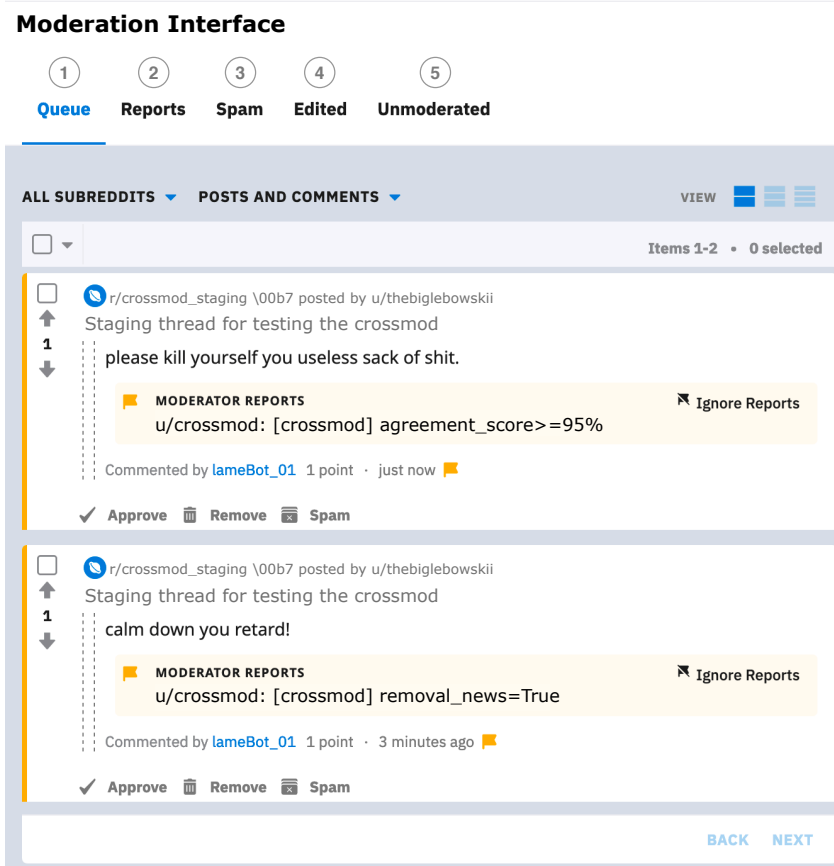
Moderation Interface

1 Queue
2 Reports
3 Spam
4 Edited
5 Unmoderated

ALL SUBREDDITS ▾ POSTS AND COMMENTS ▾

VIEW

Items 1-2 • 0 selected

r/crossmod_staging \00b7 posted by u/thebiglebowskii
1
Staging thread for testing the crossmod

please kill yourself you useless sack of shit.

MODERATOR REPORTS
u/crossmod: [crossmod] agreement_score>=95%
Ignore Reports

Commented by lameBot_01 1 point · just now

Approve Remove Spam

r/crossmod_staging \00b7 posted by u/thebiglebowskii
1
Staging thread for testing the crossmod

calm down you retard!

MODERATOR REPORTS
u/crossmod: [crossmod] removal_news=True
Ignore Reports

Commented by lameBot_01 1 point · 3 minutes ago

Approve Remove Spam

BACK NEXT